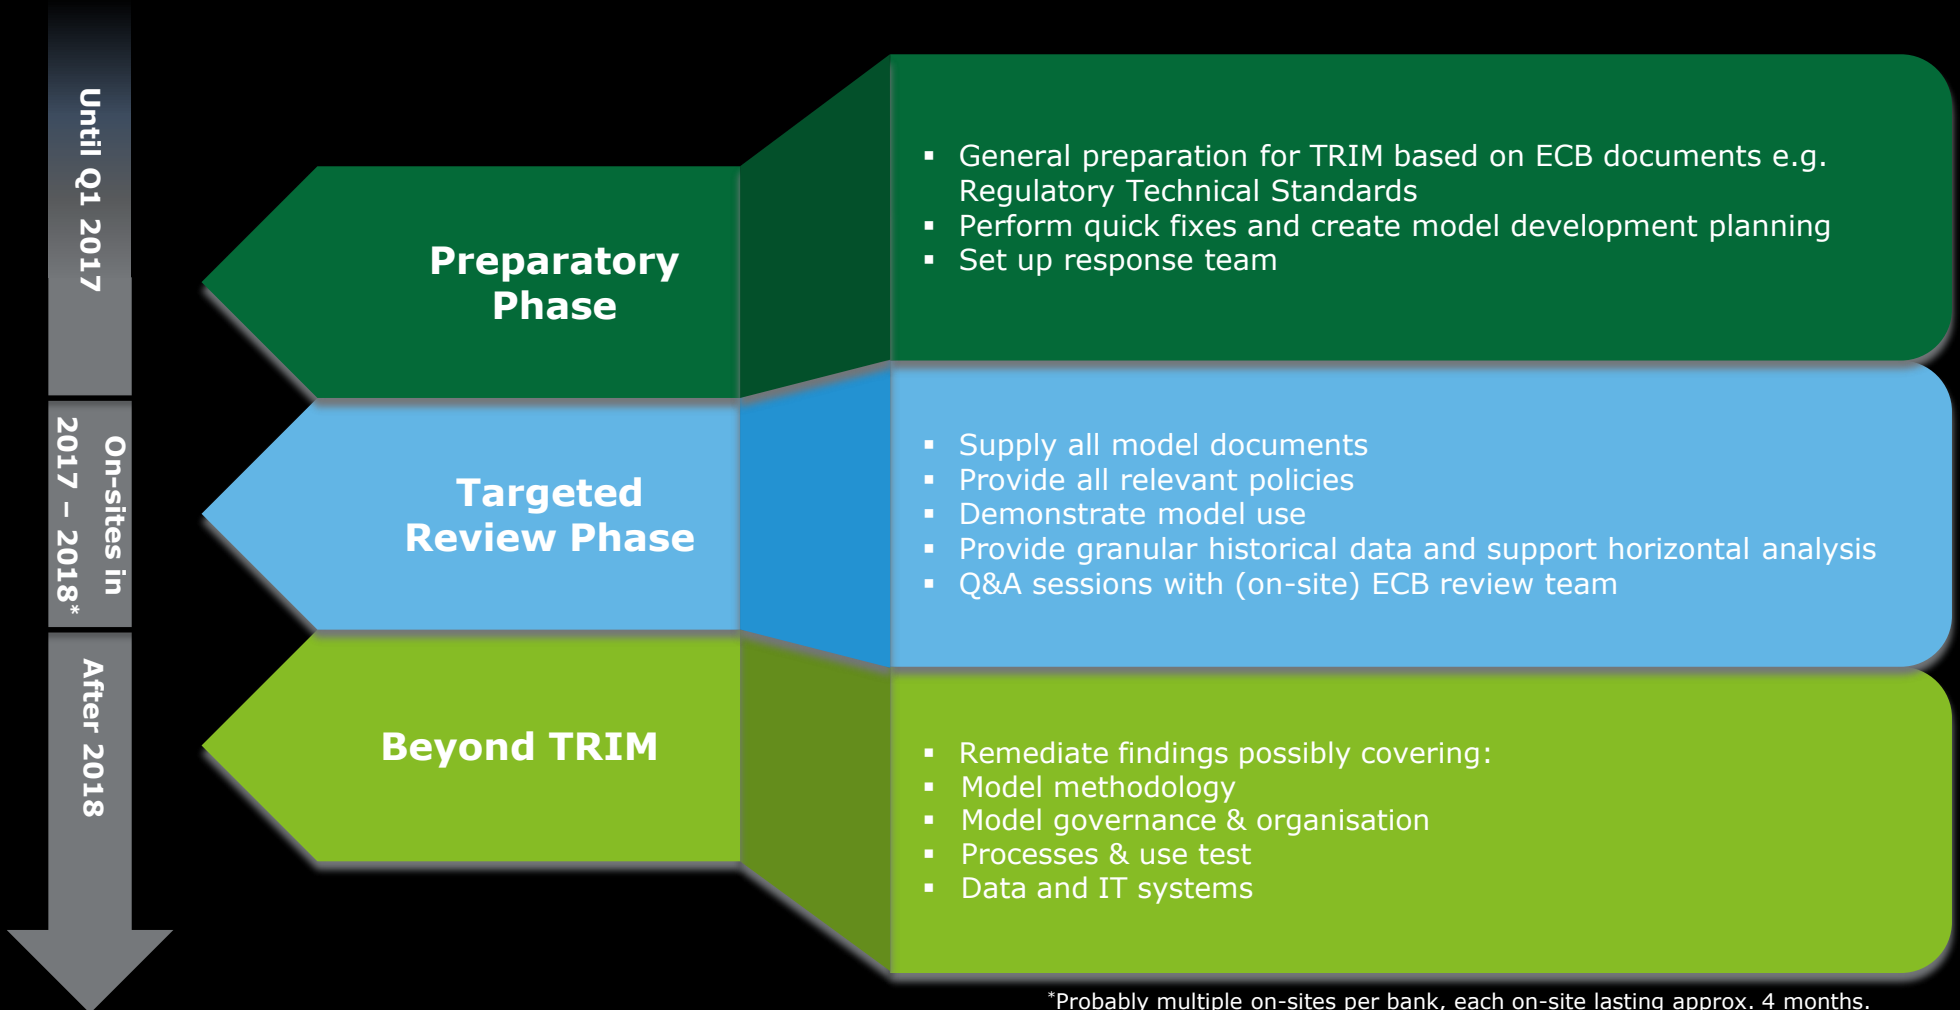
Until Q1 2017

On-sites in 2017 – 2018*

After 2018

Preparatory Phase

- General preparation for TRIM based on ECB documents e.g. Regulatory Technical Standards
- Perform quick fixes and create model development planning
- Set up response team

Targeted Review Phase

- Supply all model documents
- Provide all relevant policies
- Demonstrate model use
- Provide granular historical data and support horizontal analysis
- Q&A sessions with (on-site) ECB review team

Beyond TRIM

- Remediate findings possibly covering:
- Model methodology
- Model governance & organisation
- Processes & use test
- Data and IT systems

*Probably multiple on-sites per bank, each on-site lasting approx. 4 months.